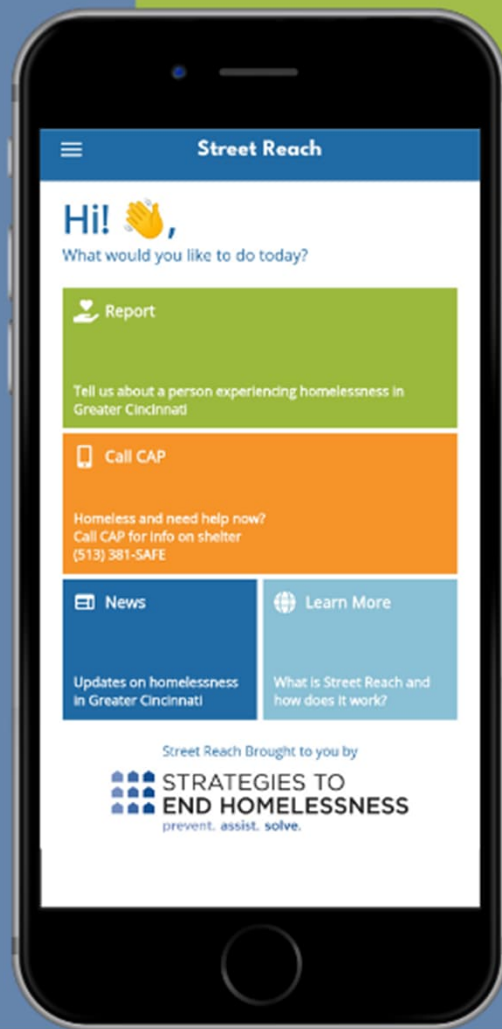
Street Reach

Hi! 👋,
What would you like to do today?

Report

Tell us about a person experiencing homelessness in Greater Cincinnati

Call CAP

Homeless and need help now?
Call CAP for info on shelter
(513) 381-SAFE

News

Updates on homelessness in Greater Cincinnati

Learn More

What is Street Reach and how does it work?

Street Reach Brought to you by

STRATEGIES TO
END HOMELESSNESS
prevent. assist. solve.